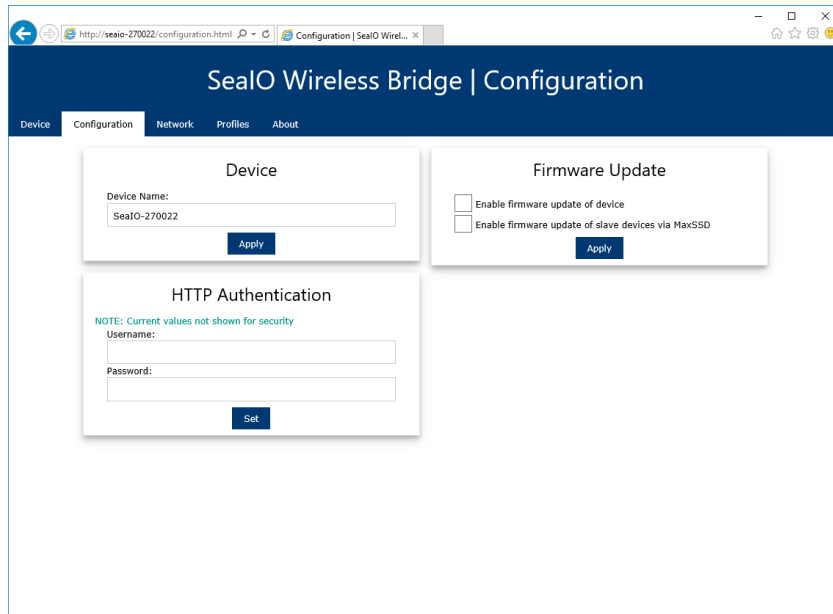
http://seaio-270022/configuration.html
Configuration | SealO Wirel...

SealO Wireless Bridge | Configuration

Device
Configuration
Network
Profiles
About

Device

Device Name:

SealO-270022

Apply

Firmware Update

Enable firmware update of device

Enable firmware update of slave devices via MaxSSD

Apply

HTTP Authentication

NOTE: Current values not shown for security

Username:

Password:

Set